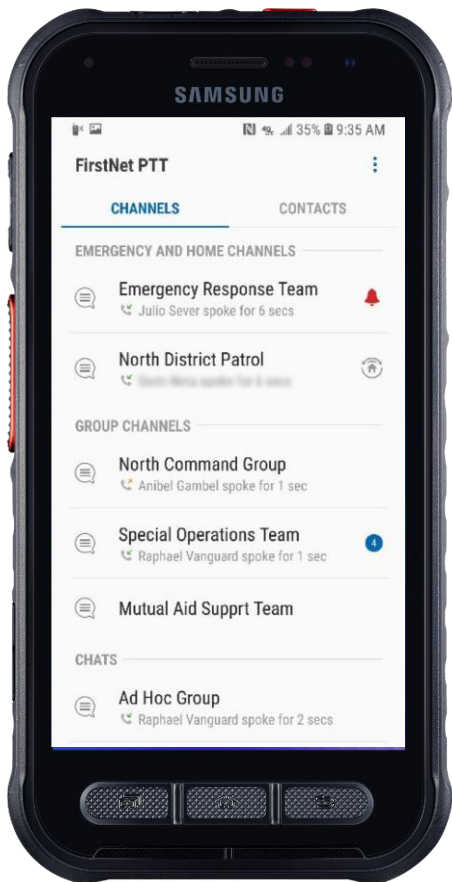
SAMSUNG

35% 9:35 AM

FirstNet PTT

CHANNELS

CONTACTS

EMERGENCY AND HOME CHANNELS

Emergency Response Team

Julio Sever spoke for 6 secs

North District Patrol

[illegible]

GROUP CHANNELS

North Command Group

Anibel Gambel spoke for 1 sec

Special Operations Team

Raphael Vanguard spoke for 1 sec

4

Mutual Aid Supprt Team

CHATS

Ad Hoc Group

Raphael Vanguard spoke for 2 secs